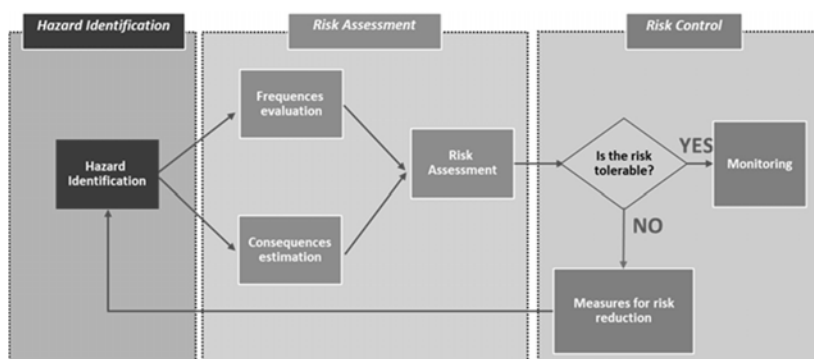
Hazard Identification

Risk Assessment

Risk Control

Hazard Identification

Frequences evaluation

Consequences estimation

Risk Assessment

Is the risk tolerable?

YES

Monitoring

NO

Measures for risk reduction